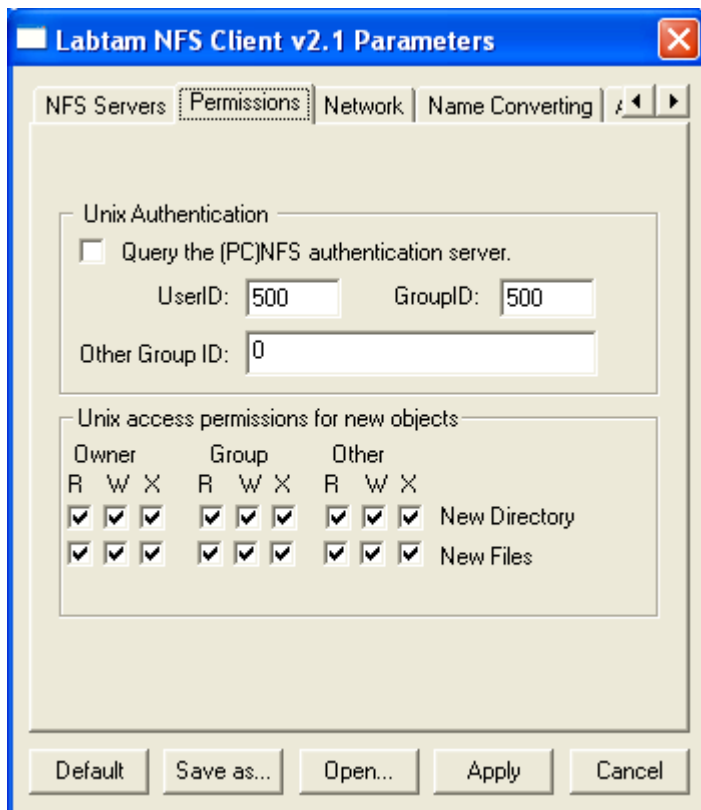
Labtam NFS Client v2.1 Parameters

NFS Servers | Permissions | Network | Name Converting | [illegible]

Unix Authentication

Query the (PC)NFS authentication server.

UserID: 500 GroupID: 500

Other Group ID: 0

Unix access permissions for new objects

Owner Group Other

R W X R W X R W X

New Directory

New Files

Default | Save as... | Open... | Apply | Cancel